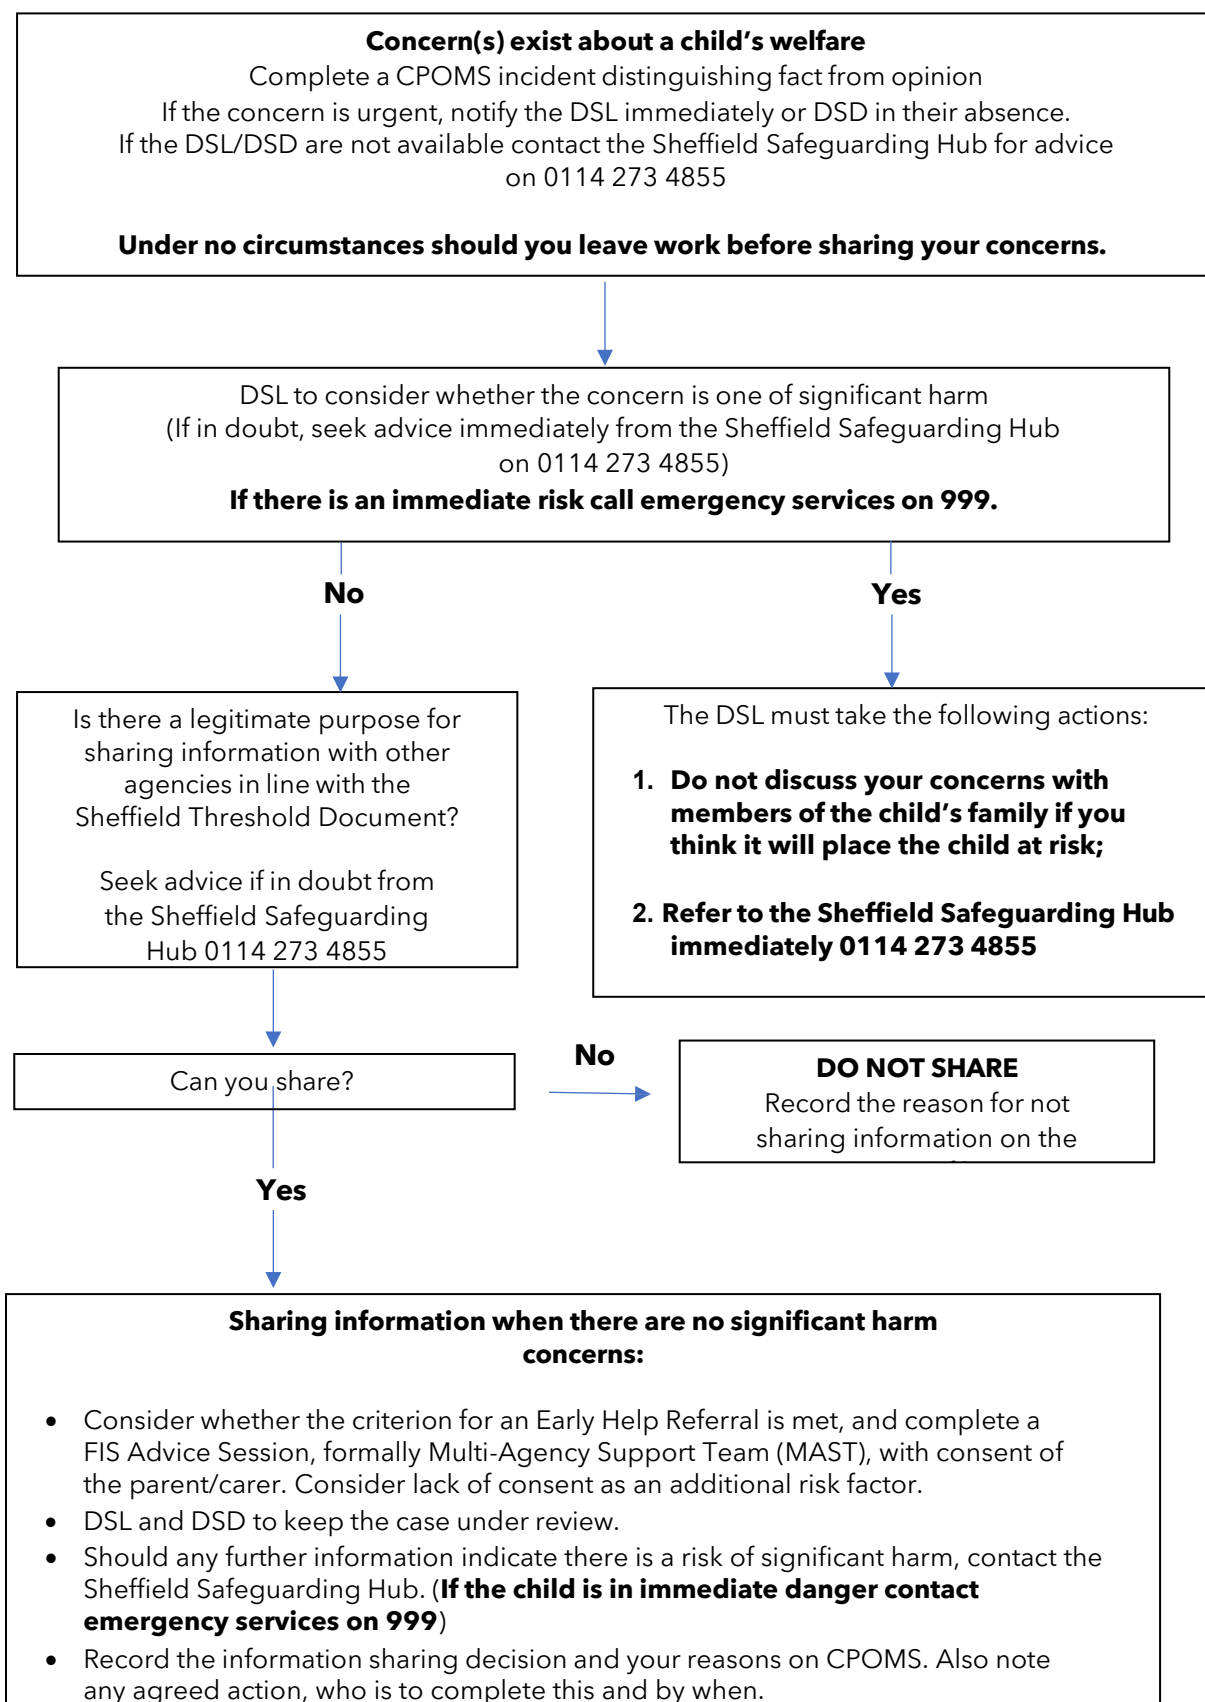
**Concern(s) exist about a child's welfare**
Complete a CPOMS incident distinguishing fact from opinion
If the concern is urgent, notify the DSL immediately or DSD in their absence.
If the DSL/DSD are not available contact the Sheffield Safeguarding Hub for advice on 0114 273 4855

**Under no circumstances should you leave work before sharing your concerns.**

DSL to consider whether the concern is one of significant harm
(If in doubt, seek advice immediately from the Sheffield Safeguarding Hub on 0114 273 4855)
**If there is an immediate risk call emergency services on 999.**

**No**

**Yes**

Is there a legitimate purpose for sharing information with other agencies in line with the Sheffield Threshold Document?

Seek advice if in doubt from the Sheffield Safeguarding Hub 0114 273 4855

The DSL must take the following actions:

1. **Do not discuss your concerns with members of the child's family if you think it will place the child at risk;**

2. **Refer to the Sheffield Safeguarding Hub immediately 0114 273 4855**

Can you share?

**No**

**DO NOT SHARE**
Record the reason for not sharing information on the

**Yes**

**Sharing information when there are no significant harm concerns:**

- Consider whether the criterion for an Early Help Referral is met, and complete a FIS Advice Session, formally Multi-Agency Support Team (MAST), with consent of the parent/carer. Consider lack of consent as an additional risk factor.
- DSL and DSD to keep the case under review.
- Should any further information indicate there is a risk of significant harm, contact the Sheffield Safeguarding Hub. (**If the child is in immediate danger contact emergency services on 999**)
- Record the information sharing decision and your reasons on CPOMS. Also note any agreed action, who is to complete this and by when.